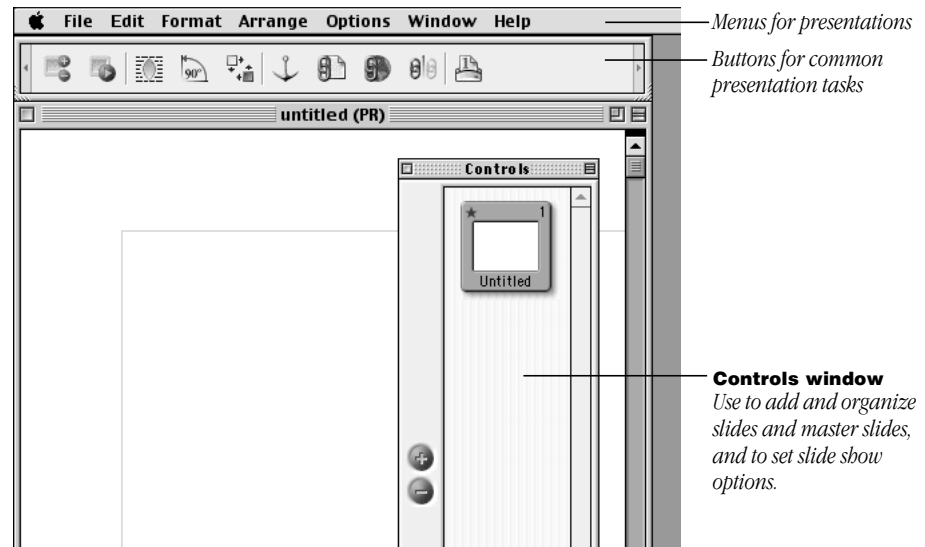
File Edit Format Arrange Options Window Help

Menus for presentations

90°

Buttons for common presentation tasks

untitled (PR)

Controls

1

Untitled

Controls window
Use to add and organize slides and master slides, and to set slide show options.